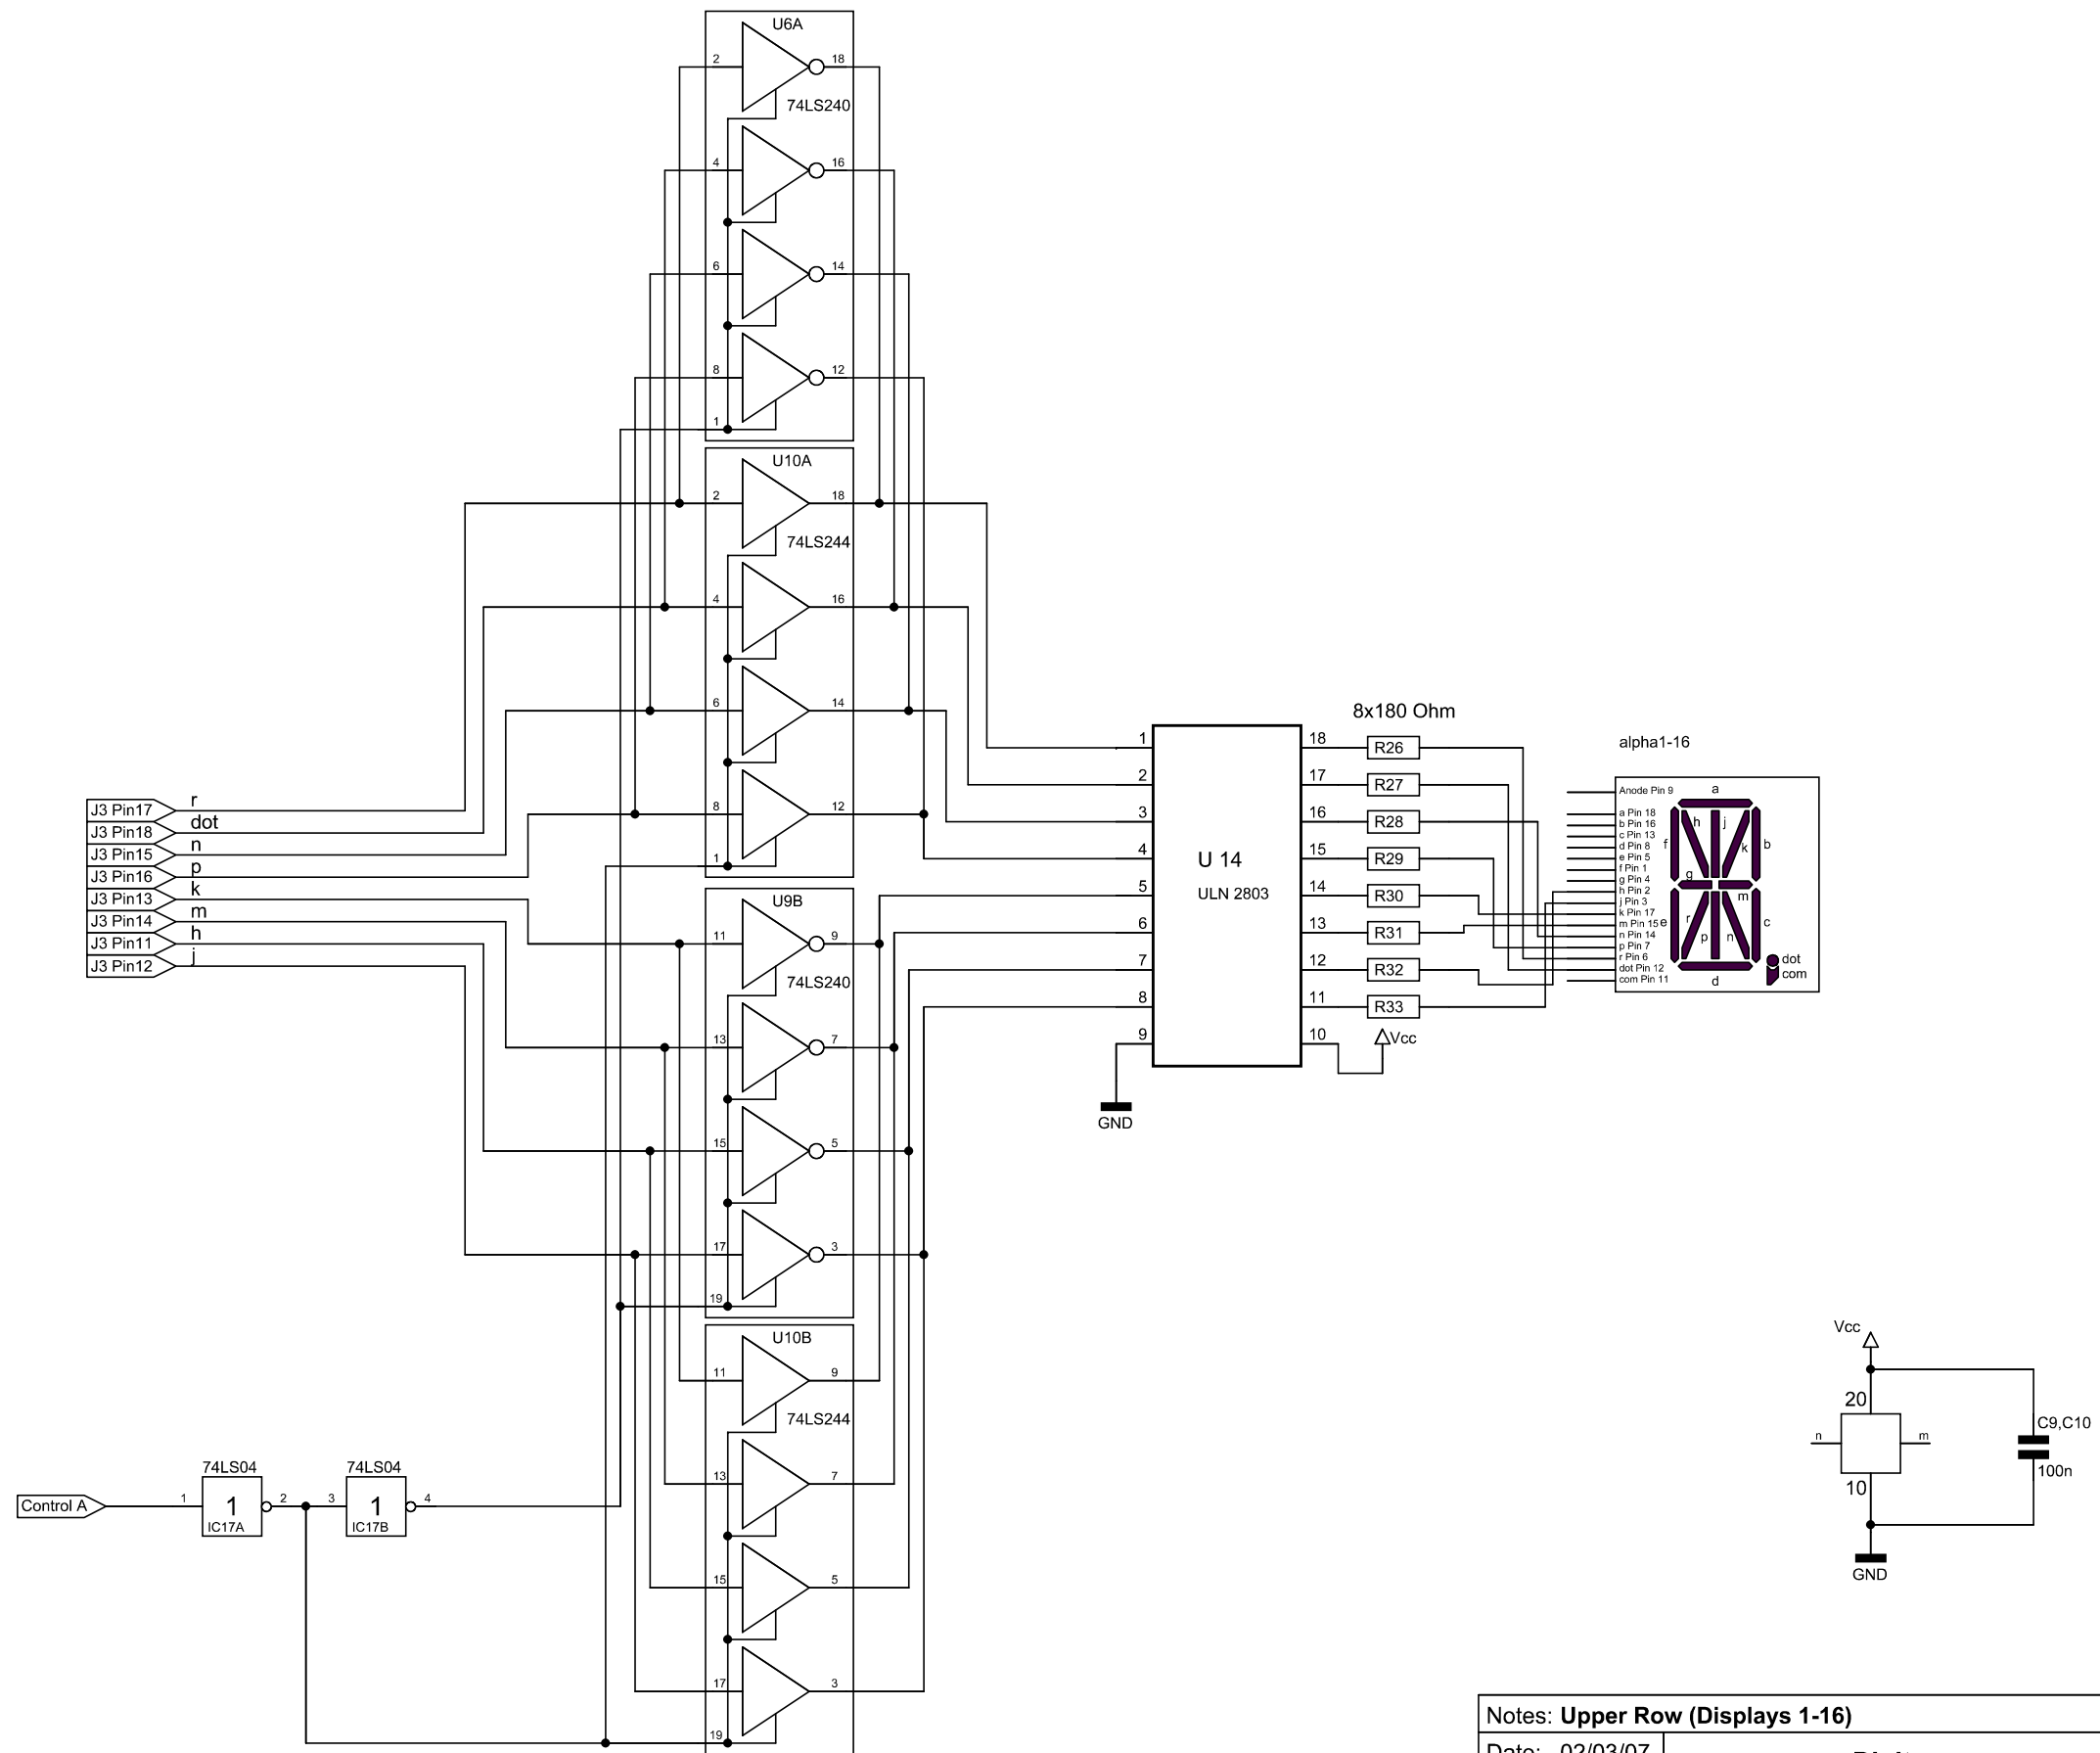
U6A
2
18
74LS240
4
16
6
14
8
12
1

U10A
2
18
74LS244
4
16
6
14
8
12
1

U9B
11
9
74LS240
13
7
15
5
17
3
19

U10B
11
9
74LS244
13
7
15
5
17
3
19

J3 Pin17 r
J3 Pin18 dot
J3 Pin15 n
J3 Pin16 p
J3 Pin13 k
J3 Pin14 m
J3 Pin11 h
J3 Pin12 j

Control A
1
74LS04
1
IC17A
2
3
74LS04
1
IC17B
4

U 14
ULN 2803
1
2
3
4
5
6
7
8
9
18
17
16
15
14
13
12
11
10
GND
Vcc

8x180 Ohm
R26
R27
R28
R29
R30
R31
R32
R33

alpha1-16
Anode Pin 9
a Pin 18
b Pin 16
c Pin 13
d Pin 8
e Pin 5
f Pin 1
g Pin 4
h Pin 2
j Pin 3
k Pin 17
m Pin 15
n Pin 14
p Pin 7
r Pin 6
dot Pin 12
com Pin 11
a
b
c
d
e
f
g
h
j
k
m
n
p
r
dot
com

Vcc
20
n
m
10
GND
C9,C10
100n

Notes: Upper Row (Displays 1-16)
Date: 02/03/07